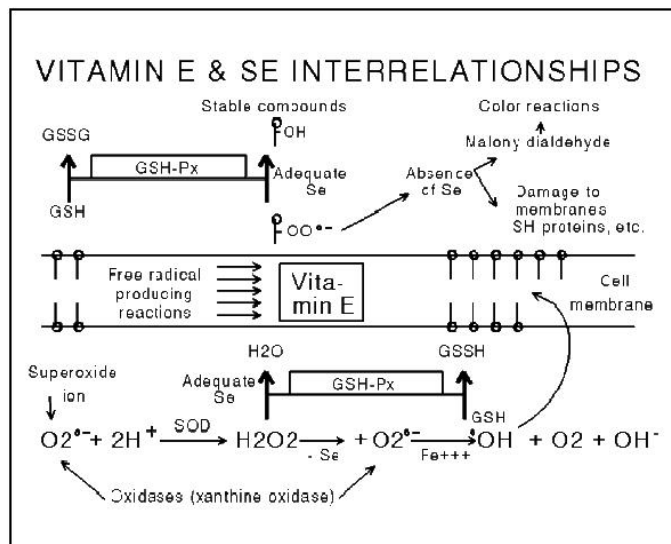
VITAMIN E & SE INTERRELATIONSHIPS

Stable compounds

GSSG

GSH-Px

OH

Adequate Se

GSH

Color reactions

Malony dialdehyde

Absence of Se

Damage to membranes SH proteins, etc.

OO•-

Free radical producing reactions

Vitamin E

Cell membrane

H2O

GSSH

Superoxide ion

Adequate Se

GSH-Px

GSH

$O2^{\bullet-} + 2H^{+} \xrightarrow{SOD} H2O2 \xrightarrow{-Se} + O2^{\bullet-} \xrightarrow{Fe+++} {}^{\bullet}OH + O2 + OH^{-}$

Oxidases (xanthine oxidase)